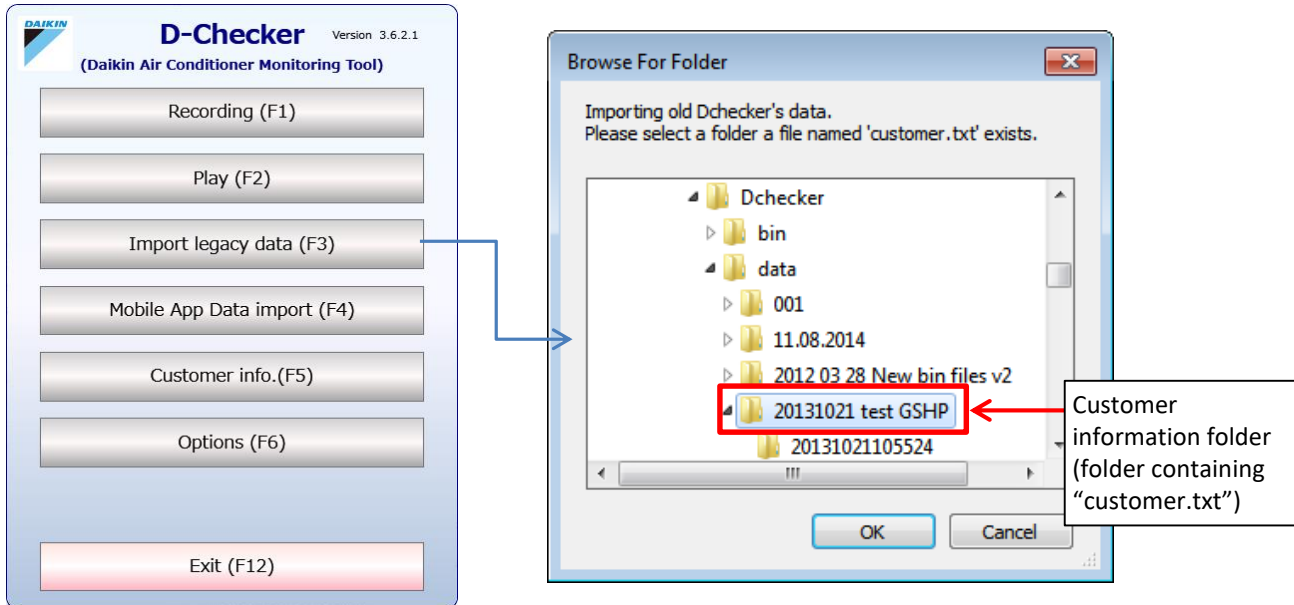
DAIKIN

D-Checker

Version 3.6.2.1

(Daikin Air Conditioner Monitoring Tool)

Recording (F1)

Play (F2)

Import legacy data (F3)

Mobile App Data import (F4)

Customer info.(F5)

Options (F6)

Exit (F12)

Browse For Folder

Importing old Dchecker's data.
Please select a folder a file named 'customer.txt' exists.

Dchecker
bin
data
001
11.08.2014
2012 03 28 New bin files v2
20131021 test GSHP
20131021105524

OK

Cancel

Customer information folder (folder containing "customer.txt")